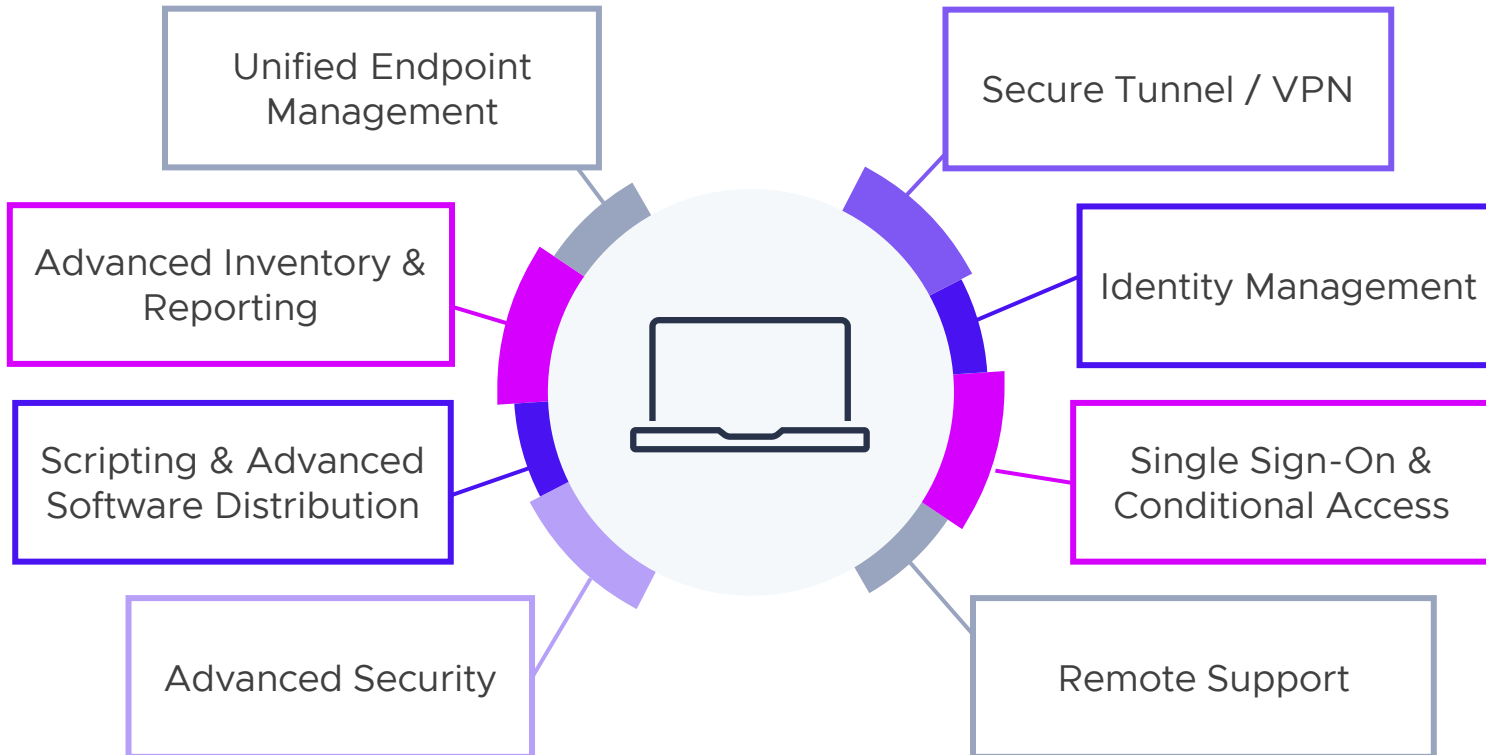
Unified Endpoint Management

Secure Tunnel / VPN

Advanced Inventory & Reporting

Identity Management

Scripting & Advanced Software Distribution

Single Sign-On & Conditional Access

Advanced Security

Remote Support